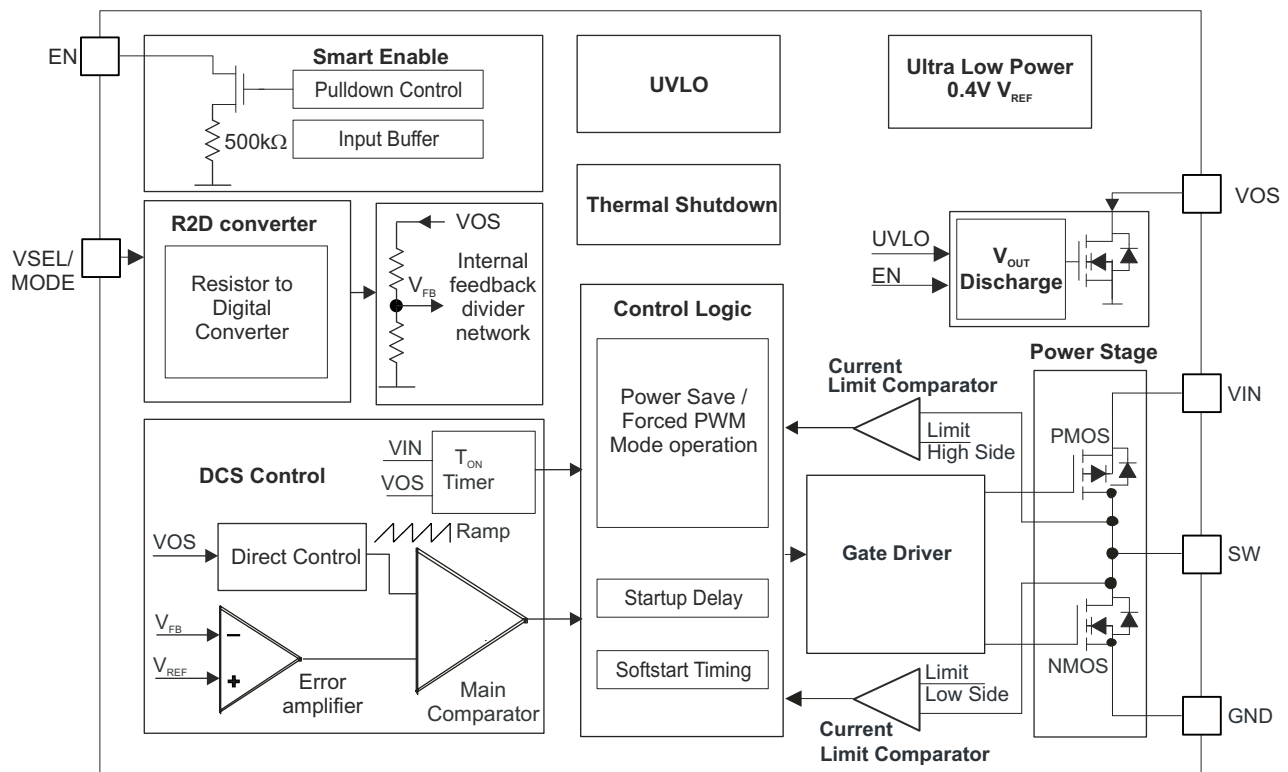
EN

Smart Enable

Pulldown Control

500kΩ

Input Buffer

UVLO

Ultra Low Power 0.4V $V_{REF}$

Thermal Shutdown

VOS

R2D converter

Resistor to Digital Converter

VOS

$V_{FB}$

Internal feedback divider network

VSEL/ MODE

UVLO

EN

$V_{OUT}$ Discharge

Control Logic

Power Save / Forced PWM Mode operation

Current Limit Comparator

Limit High Side

Power Stage

VIN

PMOS

DCS Control

VIN

VOS

$T_{ON}$ Timer

Ramp

VOS

Direct Control

Gate Driver

SW

$V_{FB}$

$V_{REF}$

Error amplifier

Main Comparator

Startup Delay

Softstart Timing

Limit Low Side

NMOS

GND

Current Limit Comparator